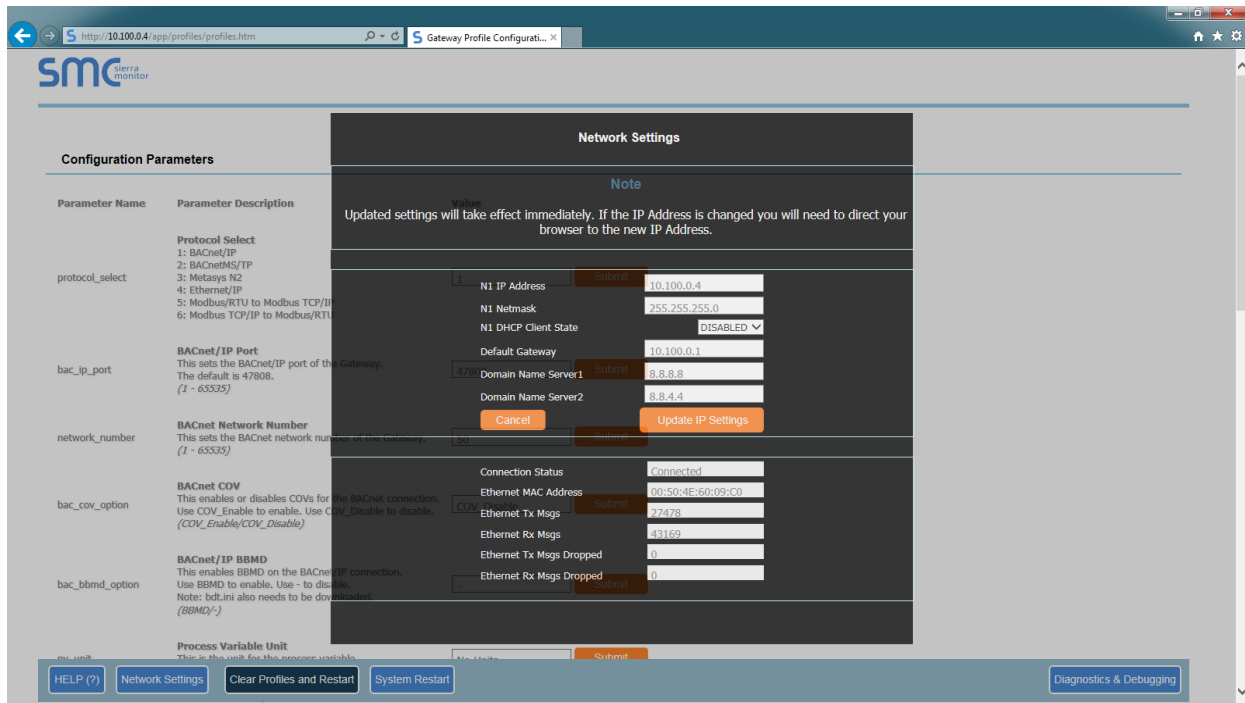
http://10.100.0.4/app/profiles/profiles.htm
Gateway Profile Configurati...

SMC sierra monitor

Configuration Parameters

Parameter Name
Parameter Description
Value

protocol_select
Protocol Select
1: BACnet/IP
2: BACnetMS/TP
3: Metasys N2
4: Ethernet/IP
5: Modbus/RTU to Modbus TCP/IP
6: Modbus TCP/IP to Modbus/RTU

bac_ip_port
BACnet/IP Port
This sets the BACnet/IP port of the Gateway.
The default is 47808.
(1 - 65535)

network_number
BACnet Network Number
This sets the BACnet network number of the Gateway.
(1 - 65535)

bac_cov_option
BACnet COV
This enables or disables COVs for the BACnet connection.
Use COV_Enable to enable. Use COV_Disable to disable.
(COV_Enable/COV_Disable)

bac_bbmd_option
BACnet/IP BBMD
This enables BBMD on the BACnet/IP connection.
Use BBMD to enable. Use - to disable.
Note: bdt.ini also needs to be downloaded.
(BBMD/-)

pv_unit
Process Variable Unit
This is the unit for the process variable.

Network Settings

Note
Updated settings will take effect immediately. If the IP Address is changed you will need to direct your browser to the new IP Address.

N1 IP Address 10.100.0.4
N1 Netmask 255.255.255.0
N1 DHCP Client State DISABLED
Default Gateway 10.100.0.1
Domain Name Server1 8.8.8.8
Domain Name Server2 8.8.4.4
Cancel
Update IP Settings

Connection Status Connected
Ethernet MAC Address 00:50:4E:60:09:C0
Ethernet Tx Msgs 27478
Ethernet Rx Msgs 43169
Ethernet Tx Msgs Dropped 0
Ethernet Rx Msgs Dropped 0

HELP (?)
Network Settings
Clear Profiles and Restart
System Restart
Diagnostics & Debugging